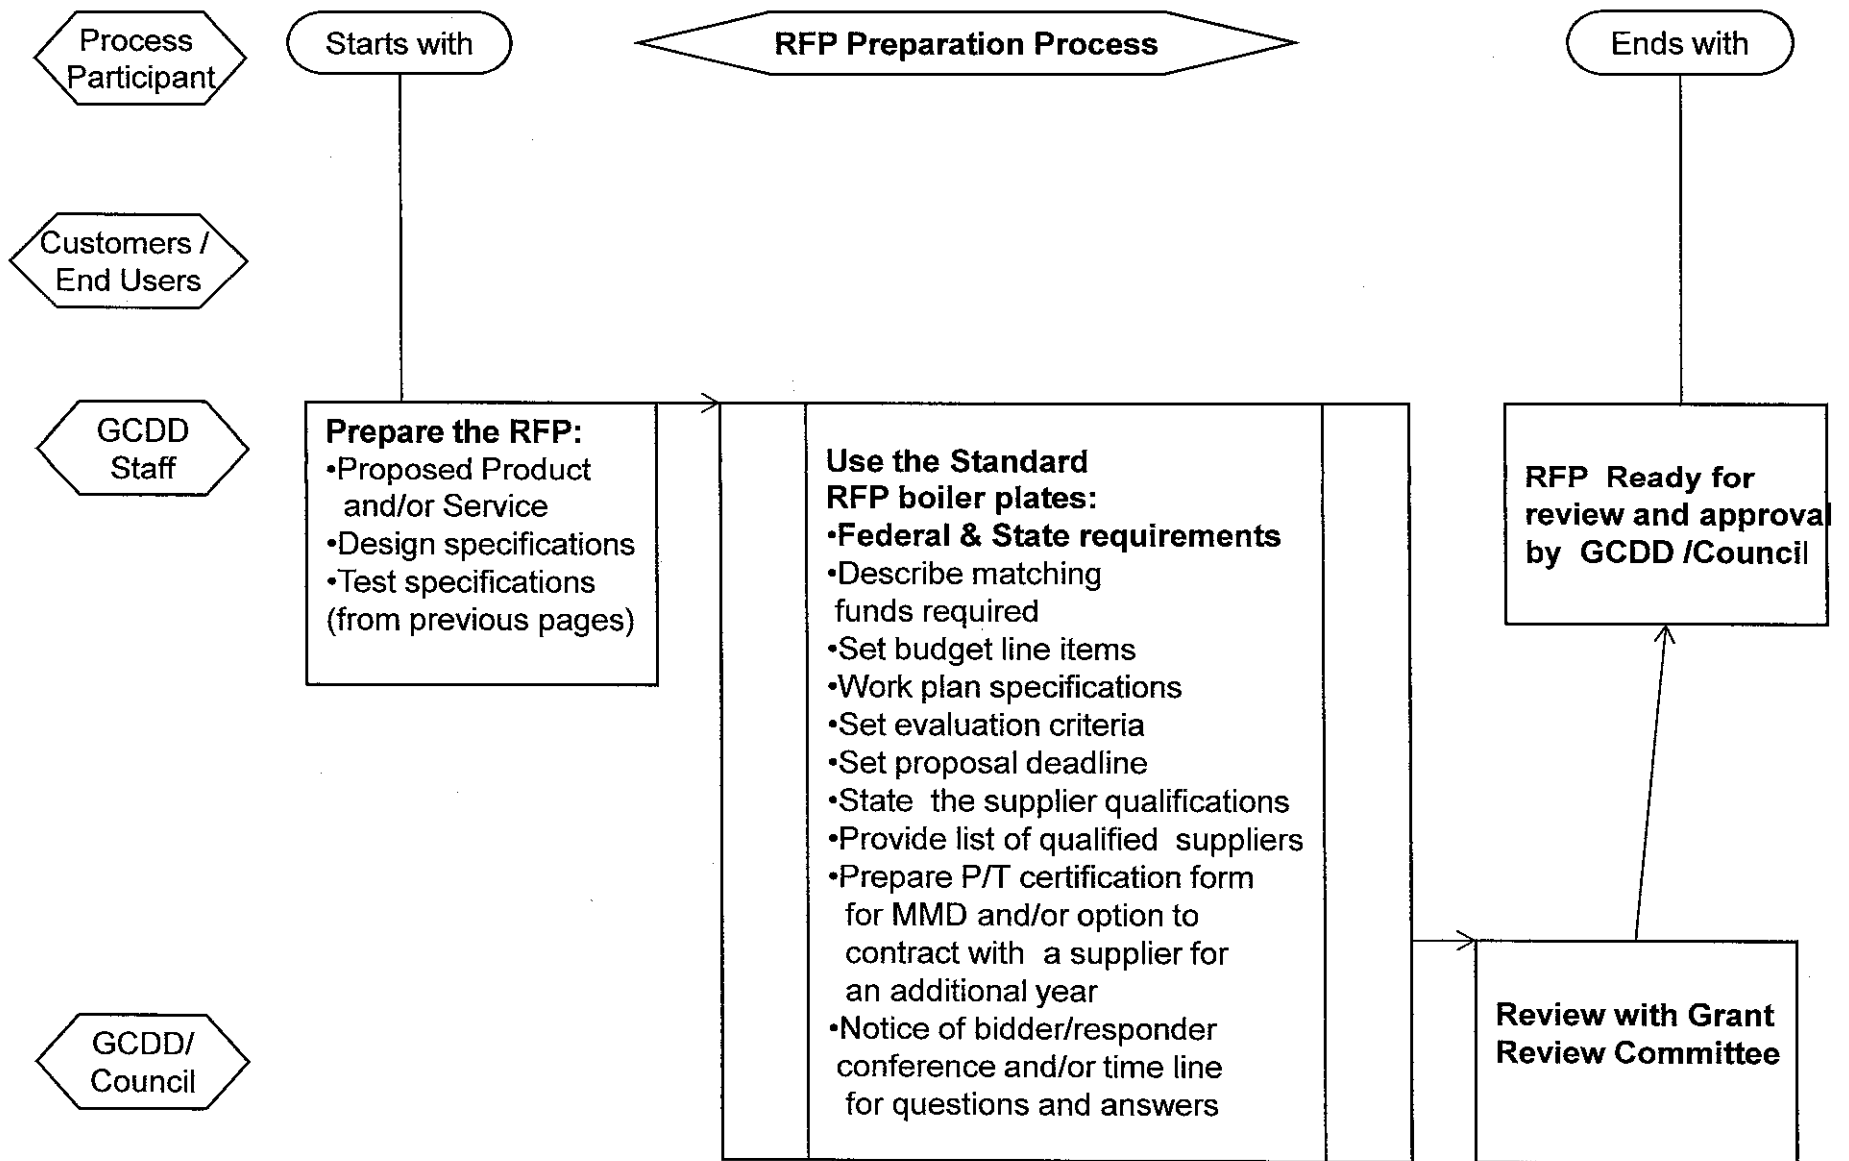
Process Participant

Starts with

RFP Preparation Process

Ends with

Customers / End Users

GCDD Staff

Prepare the RFP:
•Proposed Product and/or Service
•Design specifications
•Test specifications
(from previous pages)

Use the Standard RFP boiler plates:
•Federal & State requirements
•Describe matching funds required
•Set budget line items
•Work plan specifications
•Set evaluation criteria
•Set proposal deadline
•State the supplier qualifications
•Provide list of qualified suppliers
•Prepare P/T certification form for MMD and/or option to contract with a supplier for an additional year
•Notice of bidder/responder conference and/or time line for questions and answers

RFP Ready for review and approval by GCDD /Council

GCDD/ Council

Review with Grant Review Committee